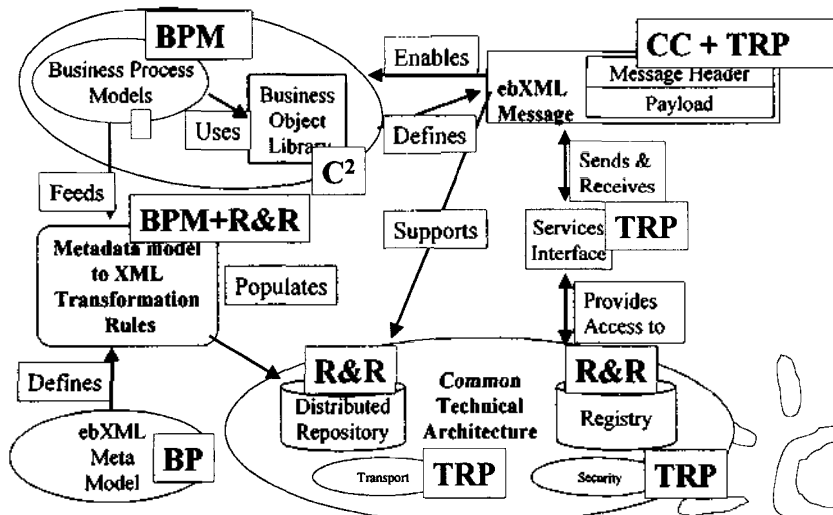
BPM

Business Process Models

Uses

Business Object Library

$C^2$

Enables

CC + TRP

ebXML Message

Message Header

Payload

Defines

Feeds

BPM+R&R

Metadata model to XML Transformation Rules

Supports

Sends & Receives

Services Interface

TRP

Populates

Provides Access to

Defines

R&R

Distributed Repository

Common Technical Architecture

R&R

Registry

ebXML Meta Model

BP

Transport

TRP

Security

TRP